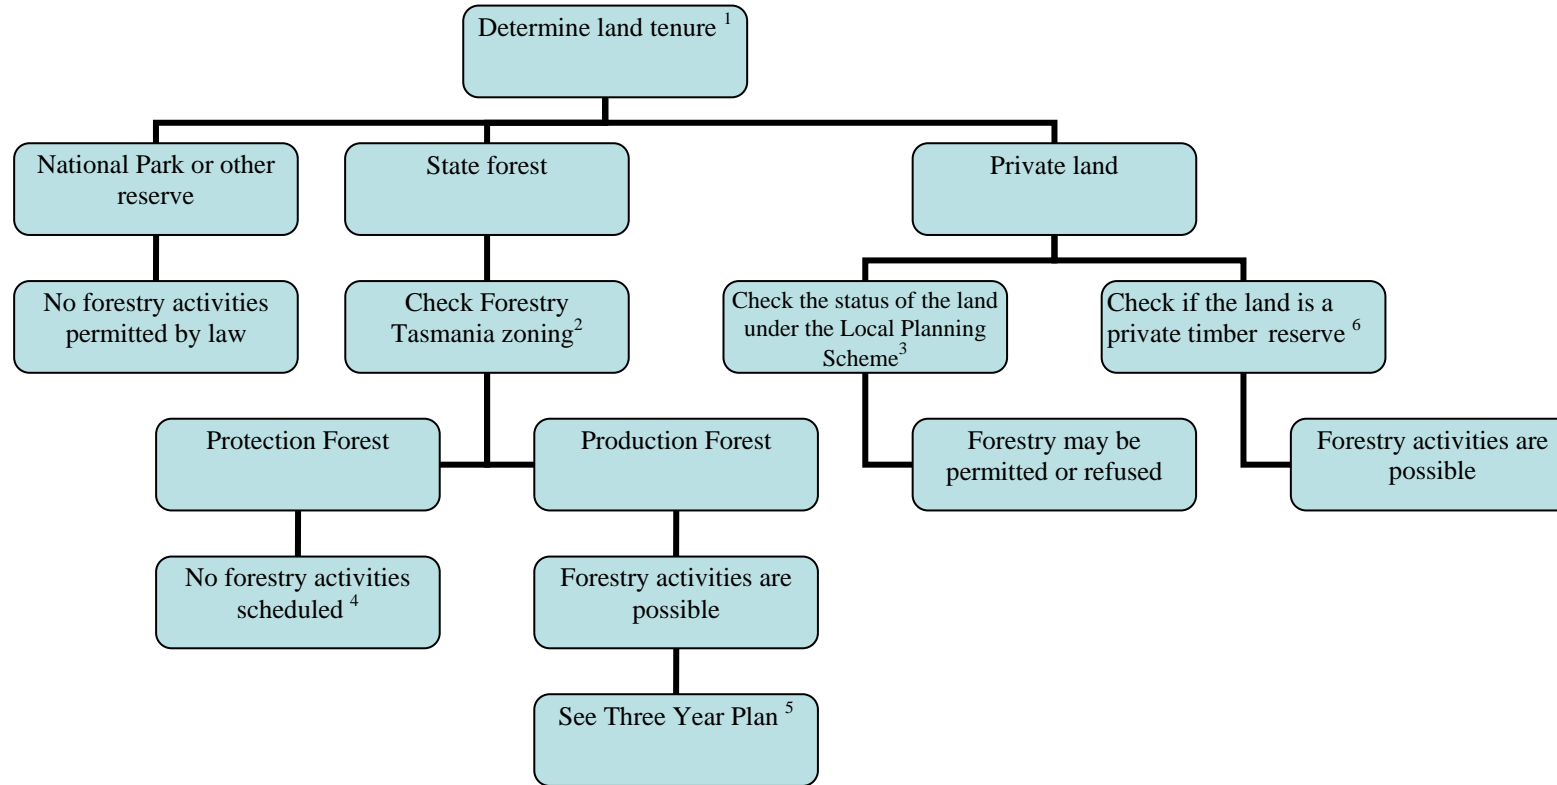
Determine land tenure $^{1}$

National Park or other reserve

State forest

Private land

No forestry activities permitted by law

Check Forestry Tasmania zoning$^{2}$

Check the status of the land under the Local Planning Scheme$^{3}$

Check if the land is a private timber reserve $^{6}$

Protection Forest

Production Forest

Forestry may be permitted or refused

Forestry activities are possible

No forestry activities scheduled $^{4}$

Forestry activities are possible

See Three Year Plan $^{5}$